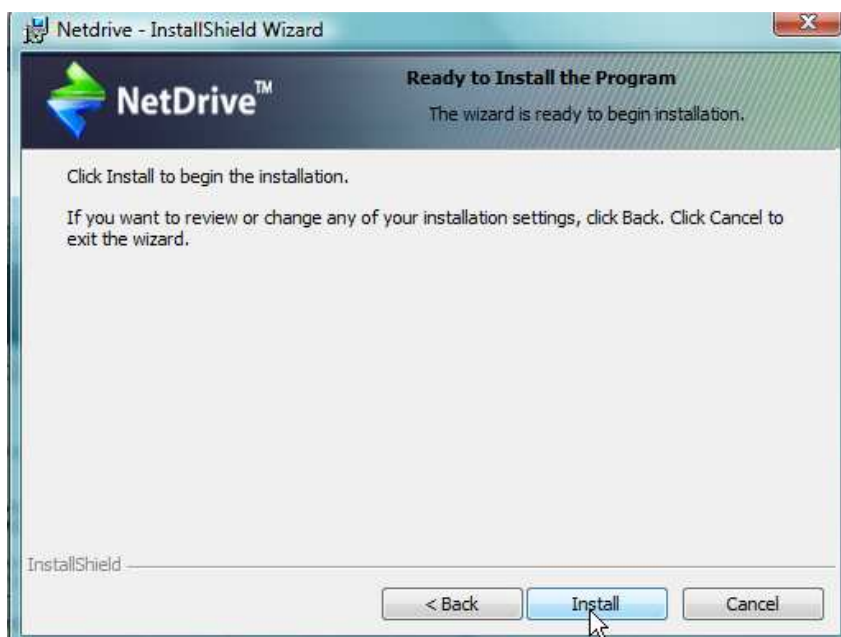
Netdrive - InstallShield Wizard

NetDrive™

Ready to Install the Program

The wizard is ready to begin installation.

Click Install to begin the installation.

If you want to review or change any of your installation settings, click Back. Click Cancel to exit the wizard.

InstallShield

< Back

Install

Cancel